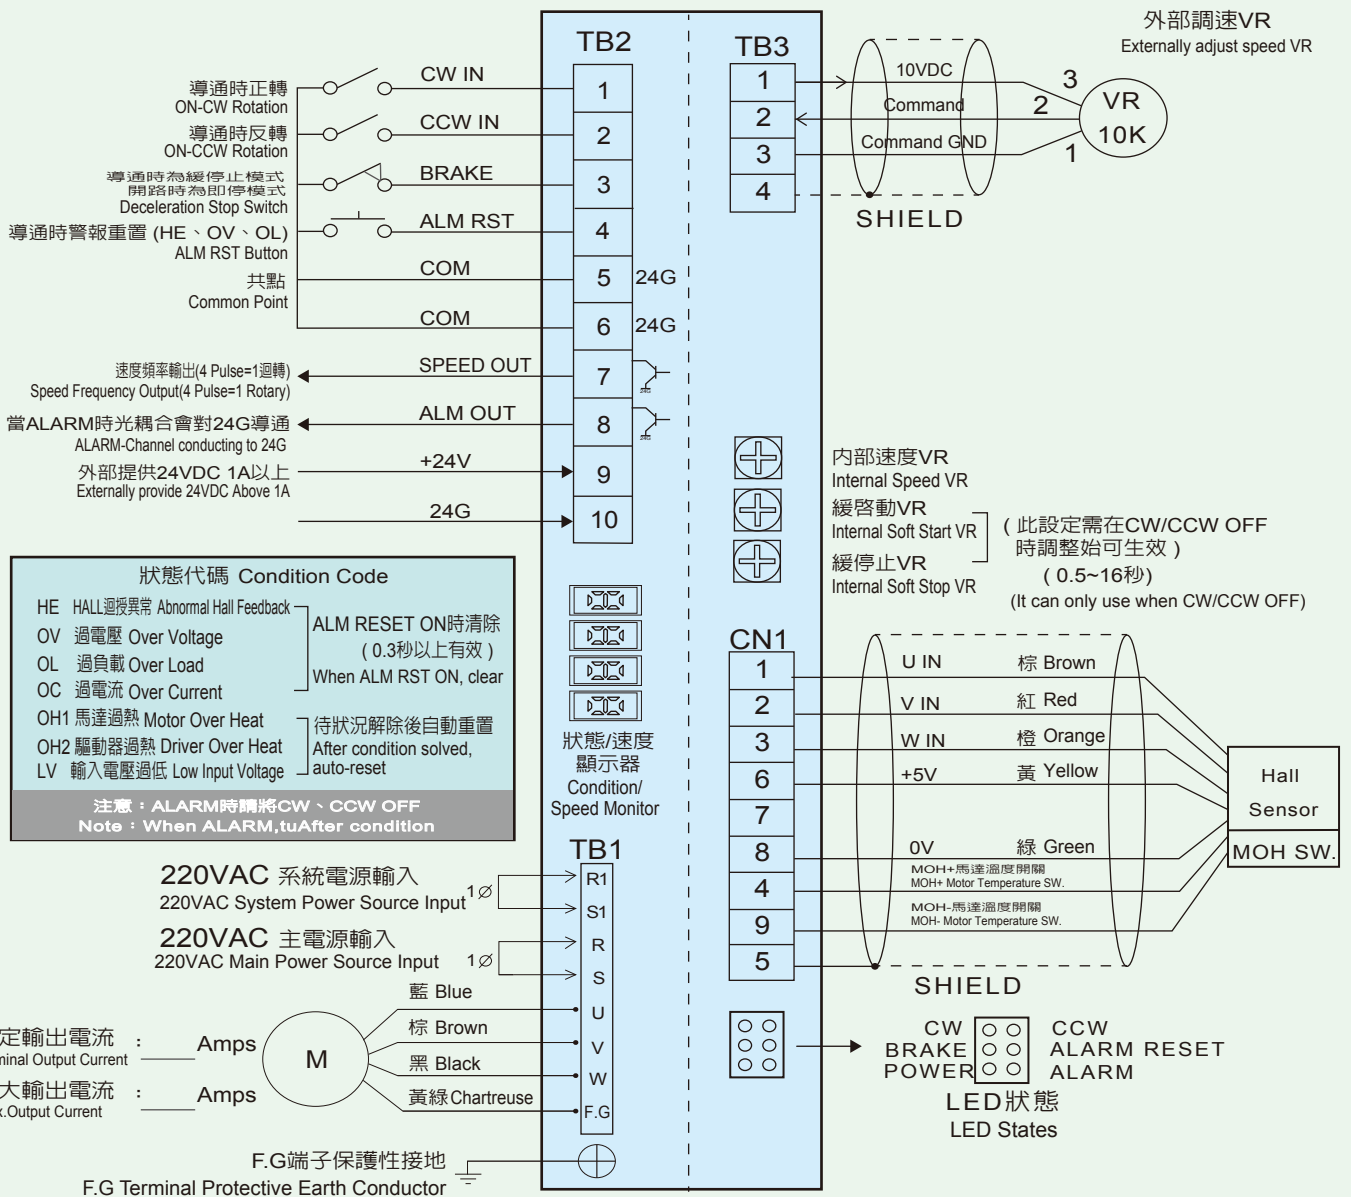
外部調速VR
Externally adjust speed VR

TB2
TB3

導通時正轉
ON-CW Rotation
CW IN
1

導通時反轉
ON-CCW Rotation
CCW IN
2

導通時為緩停止模式
開路時為即停模式
Deceleration Stop Switch
BRAKE
3

導通時警報重置 (HE、OV、OL)
ALM RST Button
ALM RST
4

共點
Common Point
COM
5
24G
COM
6
24G

速度頻率輸出(4 Pulse=1迴轉)
Speed Frequency Output(4 Pulse=1 Rotary)
SPEED OUT
7

當ALARM時光耦合會對24G導通
ALARM-Channel conducting to 24G
ALM OUT
8

外部提供24VDC 1A以上
Externally provide 24VDC Above 1A
+24V
9

24G
10

1 10VDC
2 Command
3 Command GND
4
3
2
1
VR
10K
SHIELD

內部速度VR
Internal Speed VR
緩啓動VR
Internal Soft Start VR
緩停止VR
Internal Soft Stop VR
(此設定需在CW/CCW OFF 時調整始可生效)
(0.5~16秒)
(It can only use when CW/CCW OFF)

狀態代碼 Condition Code
HE HALL迴授異常 Abnormal Hall Feedback
OV 過電壓 Over Voltage
OL 過負載 Over Load
OC 過電流 Over Current
ALM RESET ON時清除
(0.3秒以上有效)
When ALM RST ON, clear
OH1 馬達過熱 Motor Over Heat
OH2 驅動器過熱 Driver Over Heat
LV 輸入電壓過低 Low Input Voltage
待狀況解除後自動重置
After condition solved, auto-reset
注意：ALARM時請將CW、CCW OFF
Note：When ALARM,tuAfter condition

狀態/速度
顯示器
Condition/
Speed Monitor

CN1
1 U IN 棕 Brown
2 V IN 紅 Red
3 W IN 橙 Orange
6 +5V 黃 Yellow
7
8 0V 綠 Green
4 MOH+馬達溫度開關 MOH+ Motor Temperature SW.
9 MOH-馬達溫度開關 MOH- Motor Temperature SW.
5
Hall Sensor
MOH SW.
SHIELD

TB1
220VAC 系統電源輸入
220VAC System Power Source Input
1∅
R1
S1
220VAC 主電源輸入
220VAC Main Power Source Input
1∅
R
S
藍 Blue
U
棕 Brown
V
黑 Black
W
黃綠 Chartreuse
F.G
M
定輸出電流 :
inal Output Current
Amps
大輸出電流 :
x.Output Current
Amps

F.G端子保護性接地
F.G Terminal Protective Earth Conductor

CW
BRAKE
POWER
CCW
ALARM RESET
ALARM
LED狀態
LED States